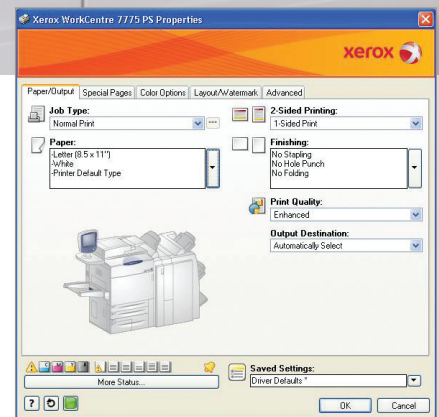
Xerox WorkCentre 7775 PS Properties

xerox

Paper/Output | Special Pages | Color Options | Layout/Watermark | Advanced

Job Type:
Normal Print

2-Sided Printing:
1-Sided Print

Paper:
-Letter (8.5 x 11")
-White
-Printer Default Type

Finishing:
No Stapling
No Hole Punch
No Folding

Print Quality:
Enhanced

Output Destination:
Automatically Select

More Status...

Saved Settings:
Driver Defaults *

OK
Cancel